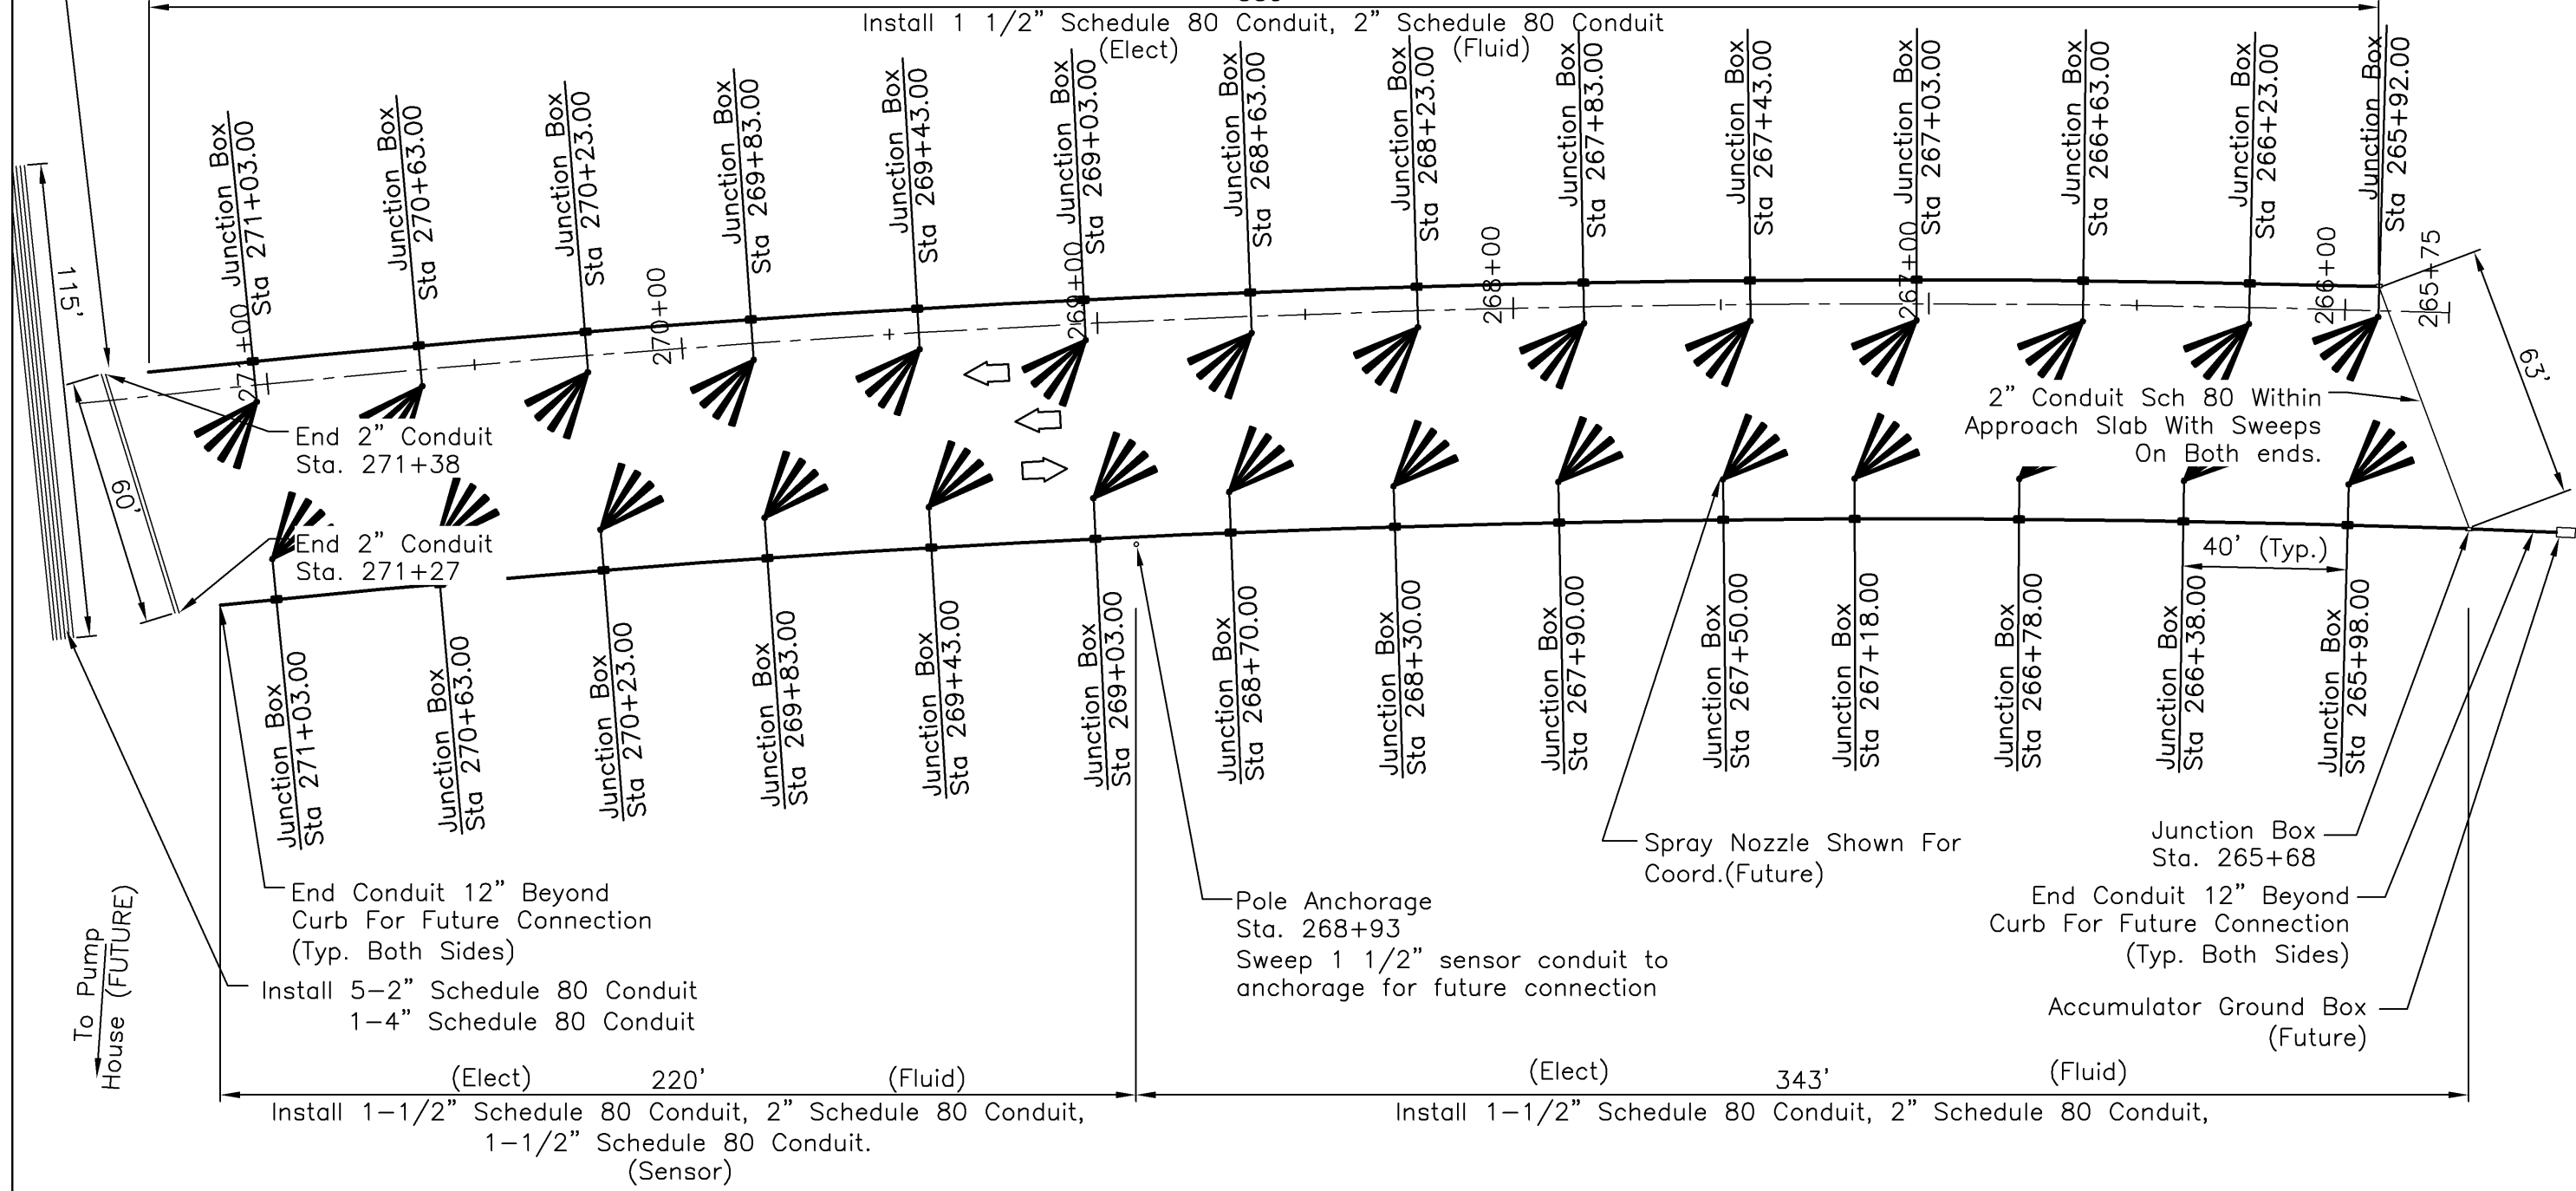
Install 1 1/2" Schedule 80 Conduit, 2" Schedule 80 Conduit
(Elect) (Fluid)

Junction Box
Sta 271+03.00

Junction Box
Sta 270+63.00

Junction Box
Sta 270+23.00

Junction Box
Sta 269+83.00

Junction Box
Sta 269+43.00

Junction Box
Sta 269+03.00

Junction Box
Sta 268+63.00

Junction Box
Sta 268+23.00

Junction Box
Sta 267+83.00

Junction Box
Sta 267+43.00

Junction Box
Sta 267+03.00

Junction Box
Sta 266+63.00

Junction Box
Sta 266+23.00

Junction Box
Sta 265+92.00

271+00
270+00
269+00
268+00
267+00
266+00
265+75

115'
60'
63'

End 2" Conduit
Sta. 271+38

2" Conduit Sch 80 Within Approach Slab With Sweeps On Both ends.

End 2" Conduit
Sta. 271+27

40' (Typ.)

Junction Box
Sta 271+03.00

Junction Box
Sta 270+63.00

Junction Box
Sta 270+23.00

Junction Box
Sta 269+83.00

Junction Box
Sta 269+43.00

Junction Box
Sta 269+03.00

Junction Box
Sta 268+70.00

Junction Box
Sta 268+30.00

Junction Box
Sta 267+90.00

Junction Box
Sta 267+50.00

Junction Box
Sta 267+18.00

Junction Box
Sta 266+78.00

Junction Box
Sta 266+38.00

Junction Box
Sta 265+98.00

Spray Nozzle Shown For Coord.(Future)

Junction Box
Sta. 265+68

End Conduit 12" Beyond Curb For Future Connection (Typ. Both Sides)

Pole Anchorage
Sta. 268+93
Sweep 1 1/2" sensor conduit to anchorage for future connection

End Conduit 12" Beyond Curb For Future Connection (Typ. Both Sides)

To Pump House (FUTURE)

Install 5–2" Schedule 80 Conduit
1–4" Schedule 80 Conduit

Accumulator Ground Box
(Future)

(Elect) 220' (Fluid)
Install 1–1/2" Schedule 80 Conduit, 2" Schedule 80 Conduit,
1–1/2" Schedule 80 Conduit.
(Sensor)

(Elect) 343' (Fluid)
Install 1–1/2" Schedule 80 Conduit, 2" Schedule 80 Conduit,